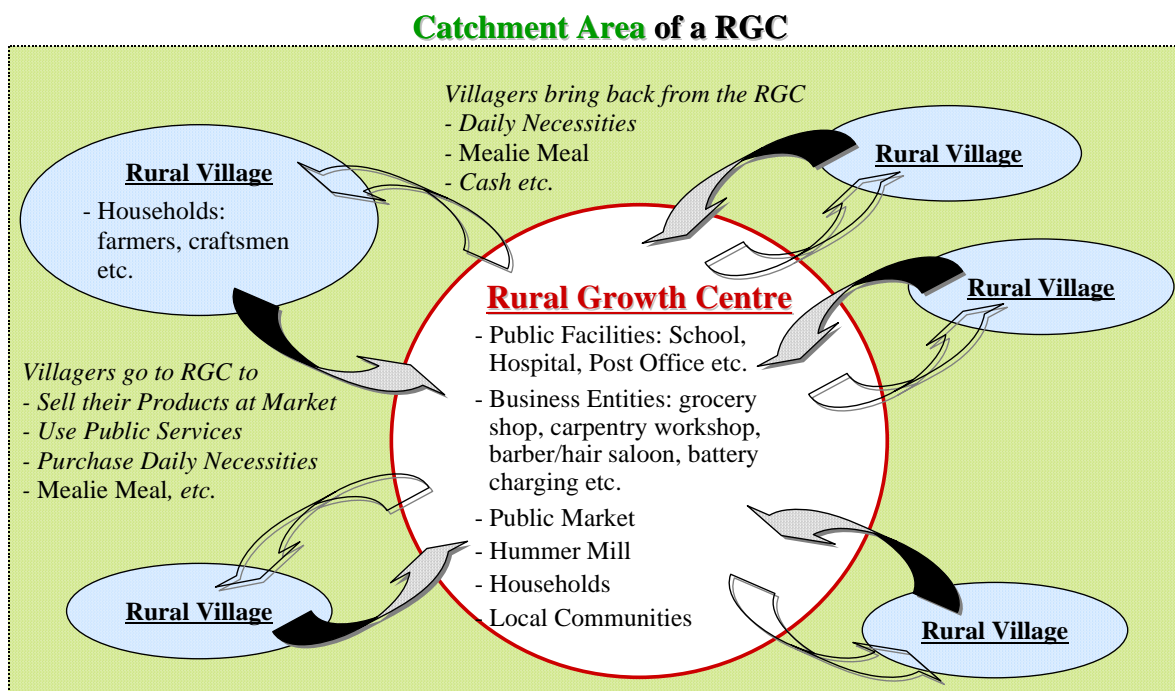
Catchment Area of a RGC

Villagers bring back from the RGC
- Daily Necessities
- Mealie Meal
- Cash etc.

Rural Village
- Households: farmers, craftsmen etc.

Rural Village

Rural Village

Rural Growth Centre
- Public Facilities: School, Hospital, Post Office etc.
- Business Entities: grocery shop, carpentry workshop, barber/hair saloon, battery charging etc.
- Public Market
- Hummer Mill
- Households
- Local Communities

Villagers go to RGC to
- Sell their Products at Market
- Use Public Services
- Purchase Daily Necessities
- Mealie Meal, etc.

Rural Village

Rural Village